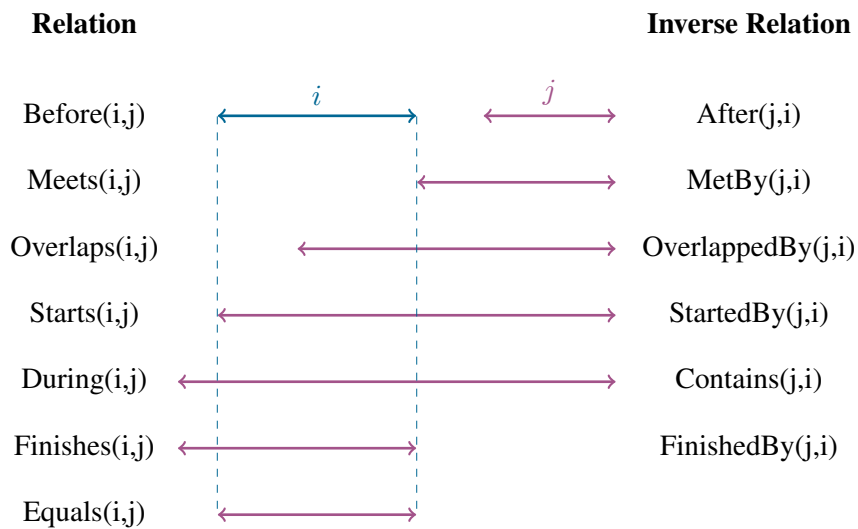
**Relation** | **Inverse Relation**

| Relation | Inverse Relation |
|---|---|
| Before(i,j) | After(j,i) |
| Meets(i,j) | MetBy(j,i) |
| Overlaps(i,j) | OverlappedBy(j,i) |
| Starts(i,j) | StartedBy(j,i) |
| During(i,j) | Contains(j,i) |
| Finishes(i,j) | FinishedBy(j,i) |
| Equals(i,j) | |

$i$

$j$